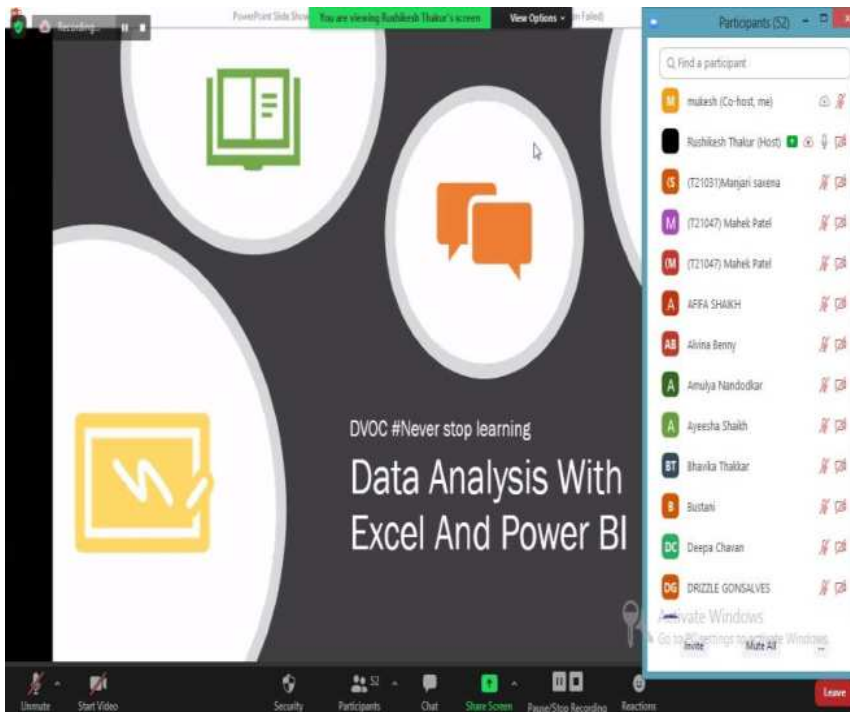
Recording...

PowerPoint Slide Show

You are viewing Rushikesh Thakur's screen

View Options

Failed)

Participants (52)

Find a participant

M mukesh (Co-host, me)

Rushikesh Thakur (Host)

(S (T21031)Manjari saxena

M (T21047) Mahek Patel

(M (T21047) Mahek Patel

A AFIFA SHAIKH

AB Alvina Benny

A Amulya Nandodkar

A Ayeesha Shaikh

BT Bhavika Thakkar

B Bustani

DC Deepa Chavan

DG DRIZZLE GONSALVES

Activate Windows

Go to PC settings to activate Windows.

Invite

Mute All

...

DVOC #Never stop learning

Data Analysis With Excel And Power BI

Unmute

Start Video

Security

Participants 52

Chat

Share Screen

Pause/Stop Recording

Reactions

Leave